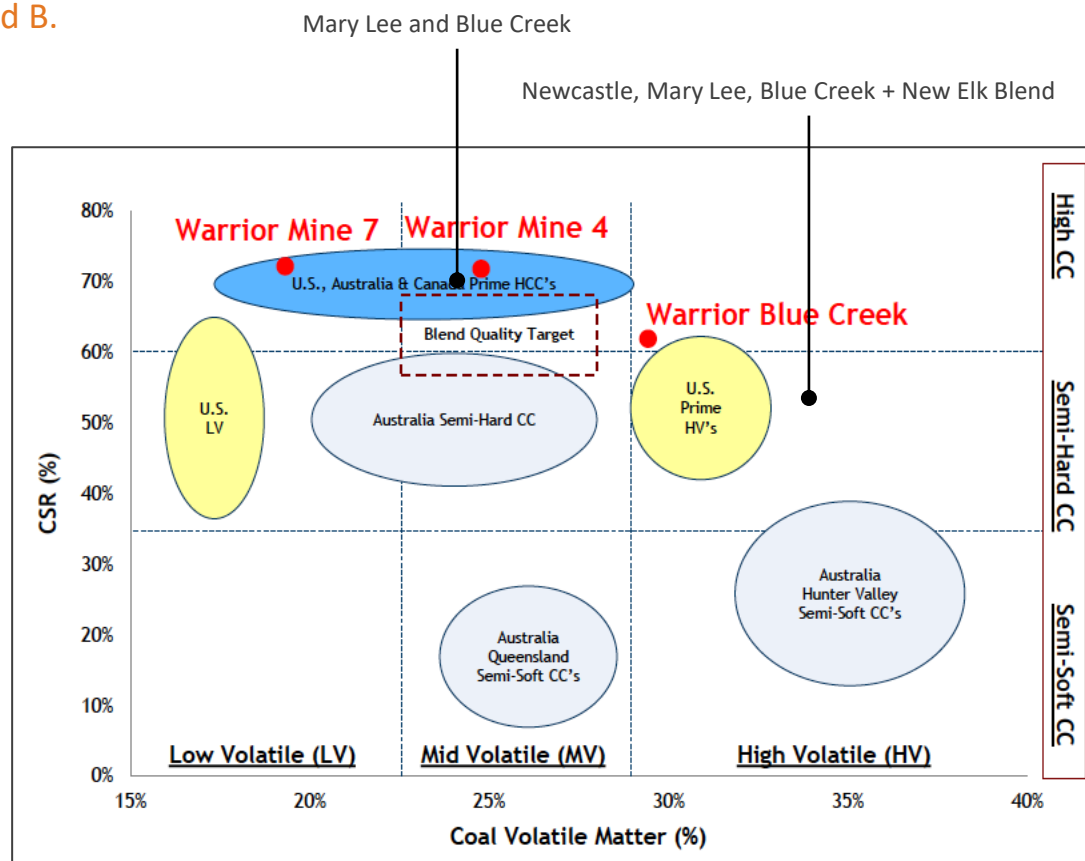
d B.

Mary Lee and Blue Creek

Newcastle, Mary Lee, Blue Creek + New Elk Blend

Warrior Mine 7

Warrior Mine 4

U.S., Australia & Canada Prime HCC's

Blend Quality Target

Warrior Blue Creek

U.S. LV

Australia Semi-Hard CC

U.S. Prime HV's

Australia Hunter Valley Semi-Soft CC's

Australia Queensland Semi-Soft CC's

Low Volatile (LV)

Mid Volatile (MV)

High Volatile (HV)

High CC

Semi-Hard CC

Semi-Soft CC

CSR (%)

80%
70%
60%
50%
40%
30%
20%
10%
0%

15% 20% 25% 30% 35% 40%

Coal Volatile Matter (%)